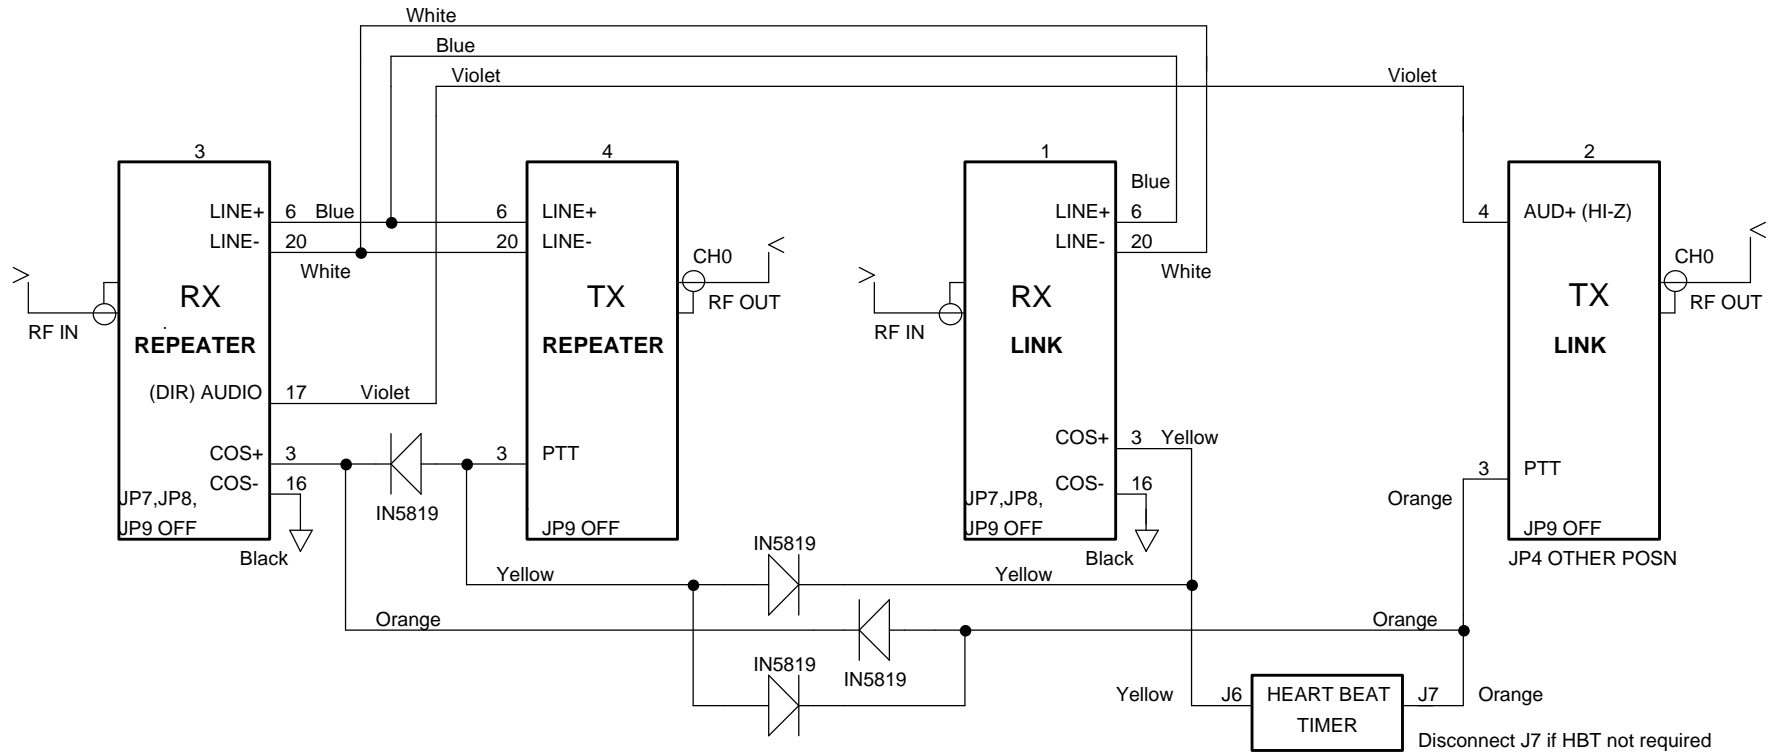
White
Blue
Violet
Violet

3
4
1
2

RX
REPEATER
LINE+ 6 Blue
LINE- 20
White
RF IN
(DIR) AUDIO 17 Violet
COS+ 3
COS- 16
JP7,JP8,
JP9 OFF
Black

IN5819

TX
REPEATER
6 LINE+
20 LINE-
CH0
RF OUT
3 PTT
JP9 OFF

RX
LINK
RF IN
LINE+ 6
LINE- 20
Blue
White
COS+ 3 Yellow
COS- 16
JP7,JP8,
JP9 OFF
Black

TX
LINK
4 AUD+ (HI-Z)
CH0
RF OUT
3 PTT
Orange
JP9 OFF
JP4 OTHER POSN

IN5819
Yellow
Yellow
Orange
Orange
IN5819
IN5819

Yellow J6
HEART BEAT
TIMER
J7 Orange
Disconnect J7 if HBT not required